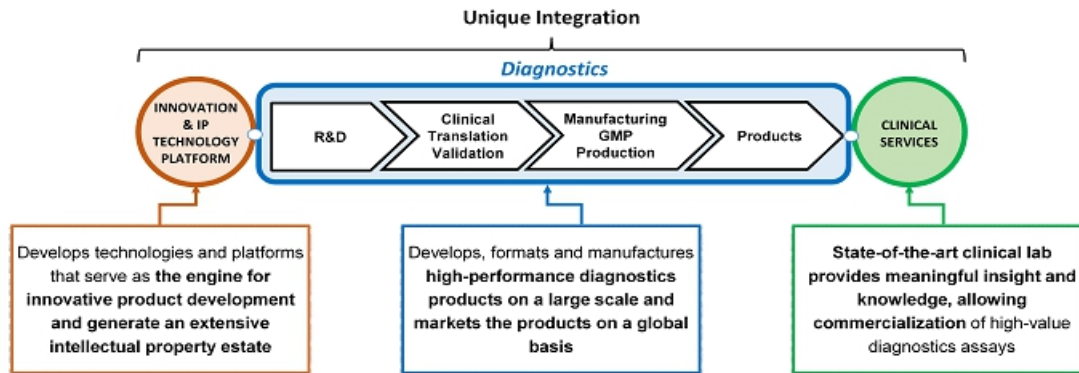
Unique Integration

Diagnostics

INNOVATION & IP TECHNOLOGY PLATFORM

R&D

Clinical Translation Validation

Manufacturing GMP Production

Products

CLINICAL SERVICES

Develops technologies and platforms that serve as the engine for innovative product development and generate an extensive intellectual property estate

Develops, formats and manufactures high-performance diagnostics products on a large scale and markets the products on a global basis

State-of-the-art clinical lab provides meaningful insight and knowledge, allowing commercialization of high-value diagnostics assays